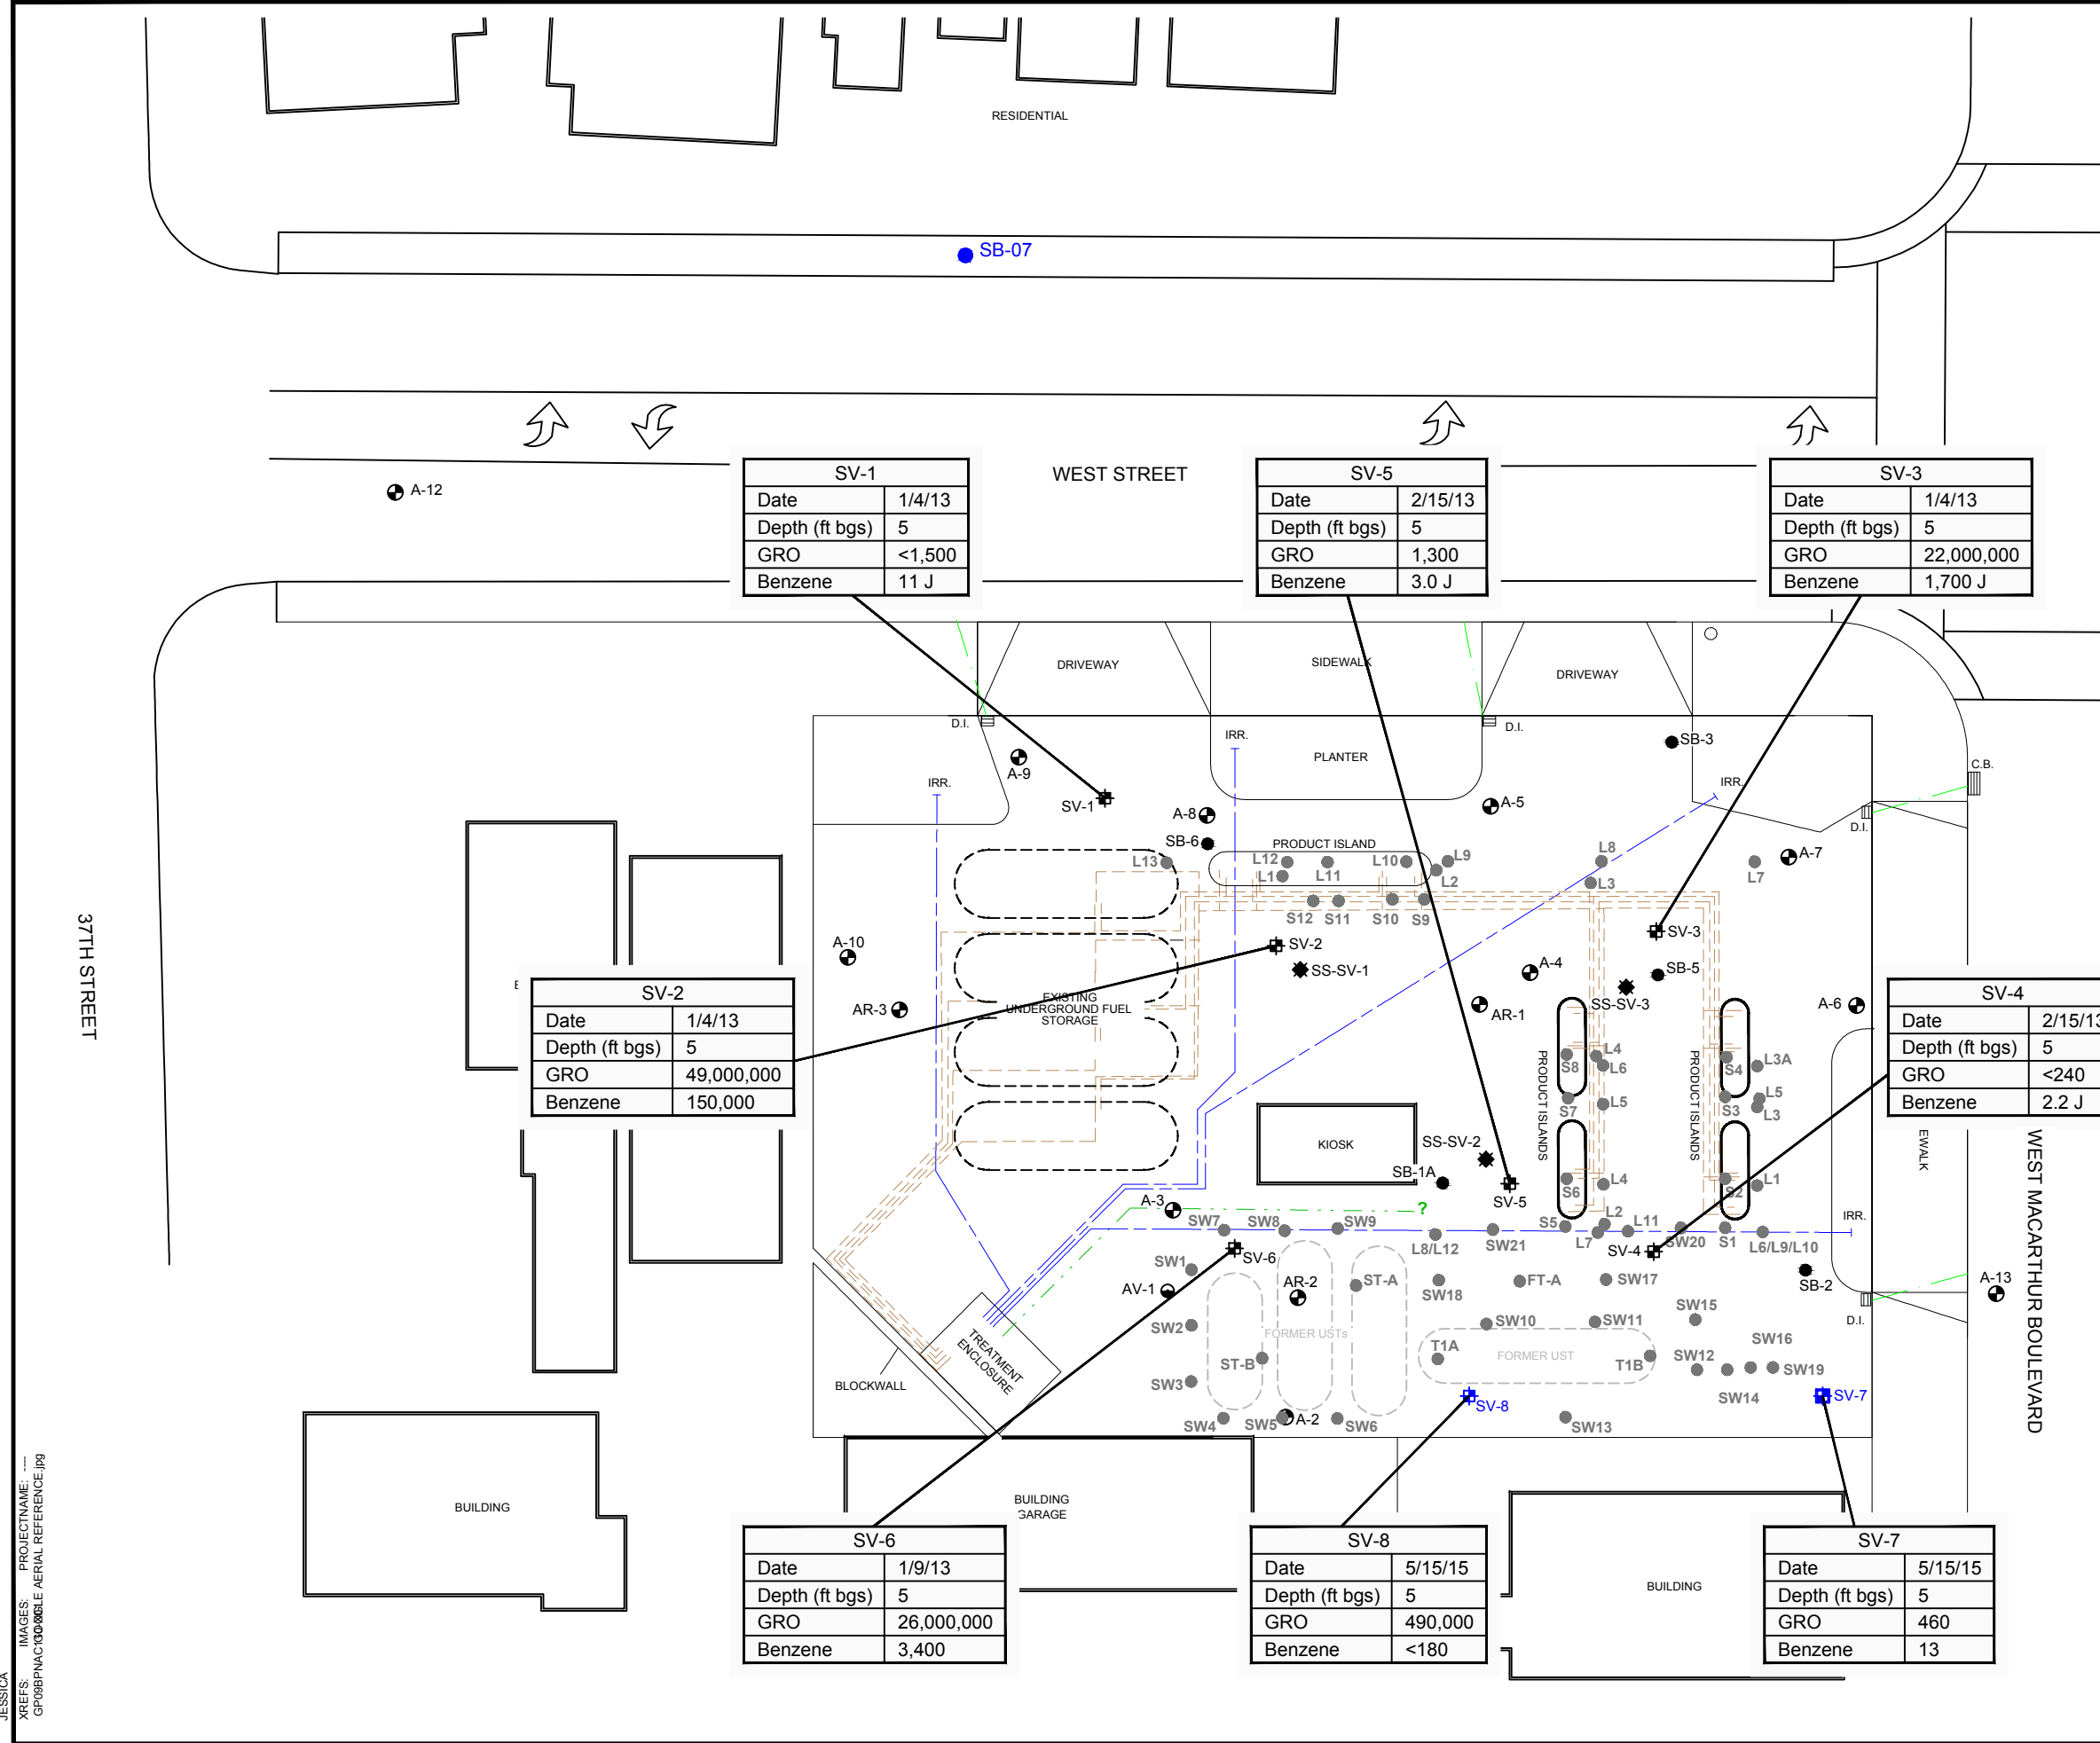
RESIDENTIAL

SB-07

WEST STREET

A-12

| SV-1 | |
|---|---|
| Date | 1/4/13 |
| Depth (ft bgs) | 5 |
| GRO | <1,500 |
| Benzene | 11 J |

| SV-5 | |
|---|---|
| Date | 2/15/13 |
| Depth (ft bgs) | 5 |
| GRO | 1,300 |
| Benzene | 3.0 J |

| SV-3 | |
|---|---|
| Date | 1/4/13 |
| Depth (ft bgs) | 5 |
| GRO | 22,000,000 |
| Benzene | 1,700 J |

DRIVEWAY SIDEWALK DRIVEWAY D.I. IRR. PLANTER D.I. SB-3 A-9 IRR. SV-1 A-8 A-5 IRR. C.B. SB-6 PRODUCT ISLAND L12 L10 L9 L8 D.I. A-7 L13 L1 L11 L2 L3 L7 S12 S11 S10 S9 SV-3 A-10 SV-2 SS-SV-1 SB-5 A-4 AR-3 EXISTING UNDERGROUND FUEL STORAGE AR-1 SS-SV-3 A-6 L4 L6 L3A S8 S4 L5 L5 S7 S3 L3 PRODUCT ISLANDS PRODUCT ISLANDS KIOSK SS-SV-2 SB-1A S6 L4 S2 L1 SV-5 A-3 SW7 SW8 SW9 ? S5 L2 L11 IRR. SW1 SV-6 L8/L12 SW21 L7 SV-4 SW20 S1 L6/L9/L10 AV-1 AR-2 ST-A FT-A SW17 SB-2 A-13 SW18 SW15 D.I. SW2 FORMER USTs SW10 SW11 SW16 T1A FORMER UST T1B SW12 SW19 ST-B SW3 SW14 SV-7 SV-8 SW4 SW5 A-2 SW6 SW13 BLOCKWALL TREATMENT ENCLOSURE

37TH STREET

WEST MACARTHUR BOULEVARD

EWALK

| SV-2 | |
|---|---|
| Date | 1/4/13 |
| Depth (ft bgs) | 5 |
| GRO | 49,000,000 |
| Benzene | 150,000 |

| SV-4 | |
|---|---|
| Date | 2/15/13 |
| Depth (ft bgs) | 5 |
| GRO | <240 |
| Benzene | 2.2 J |

BUILDING

BUILDING GARAGE

BUILDING

| SV-6 | |
|---|---|
| Date | 1/9/13 |
| Depth (ft bgs) | 5 |
| GRO | 26,000,000 |
| Benzene | 3,400 |

| SV-8 | |
|---|---|
| Date | 5/15/15 |
| Depth (ft bgs) | 5 |
| GRO | 490,000 |
| Benzene | <180 |

| SV-7 | |
|---|---|
| Date | 5/15/15 |
| Depth (ft bgs) | 5 |
| GRO | 460 |
| Benzene | 13 |

JESSICA XREFS: IMAGES: PROJECTNAME: ---- GP09BPNAC1300 GOOGLE AERIAL REFERENCE.jpg